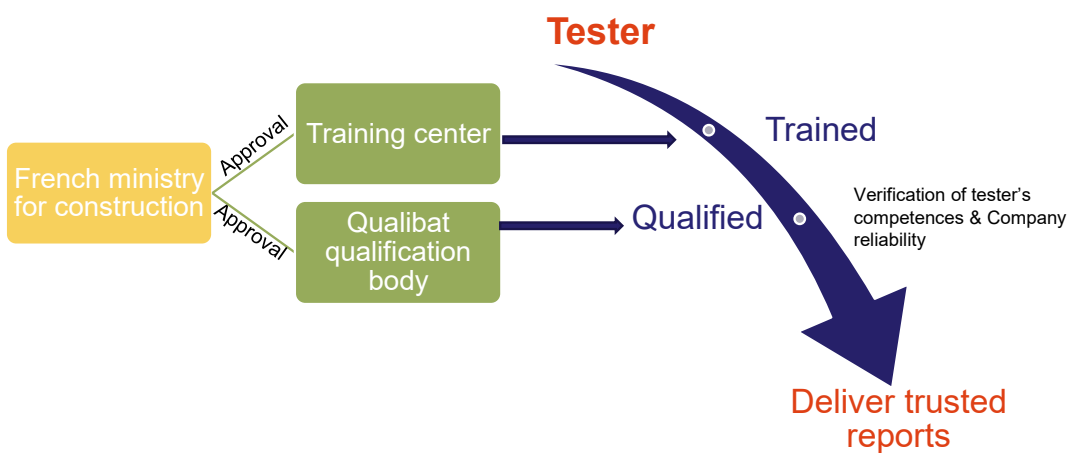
Tester

French ministry for construction

Approval

Approval

Training center

Qualibat qualification body

Trained

Qualified

Verification of tester's competences & Company reliability

Deliver trusted reports